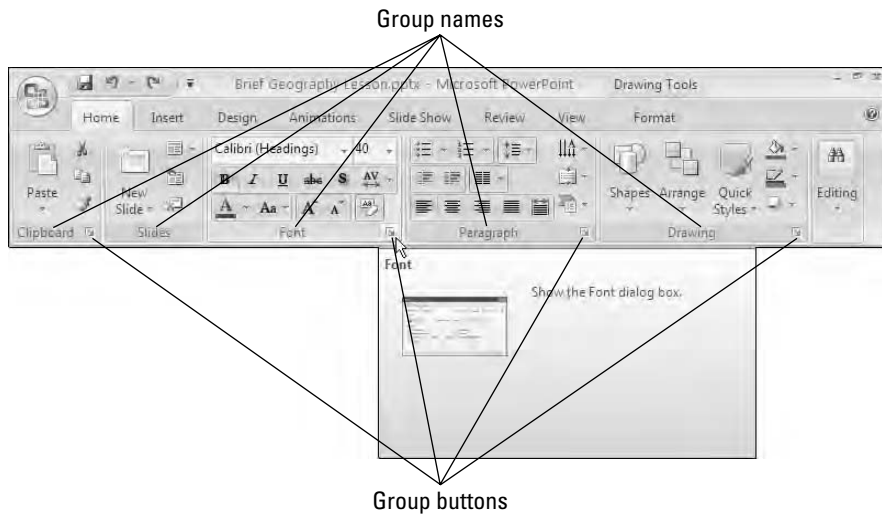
Group names

Brief Geography Lesson.pptx - Microsoft PowerPoint Drawing Tools

Home Insert Design Animations Slide Show Review View Format

Paste New Slide Calibri (Headings) 40 B I U abc S AV A Aa Shapes Arrange Quick Styles Editing

Clipboard Slides Font Paragraph Drawing

Font

Show the Font dialog box.

Group buttons